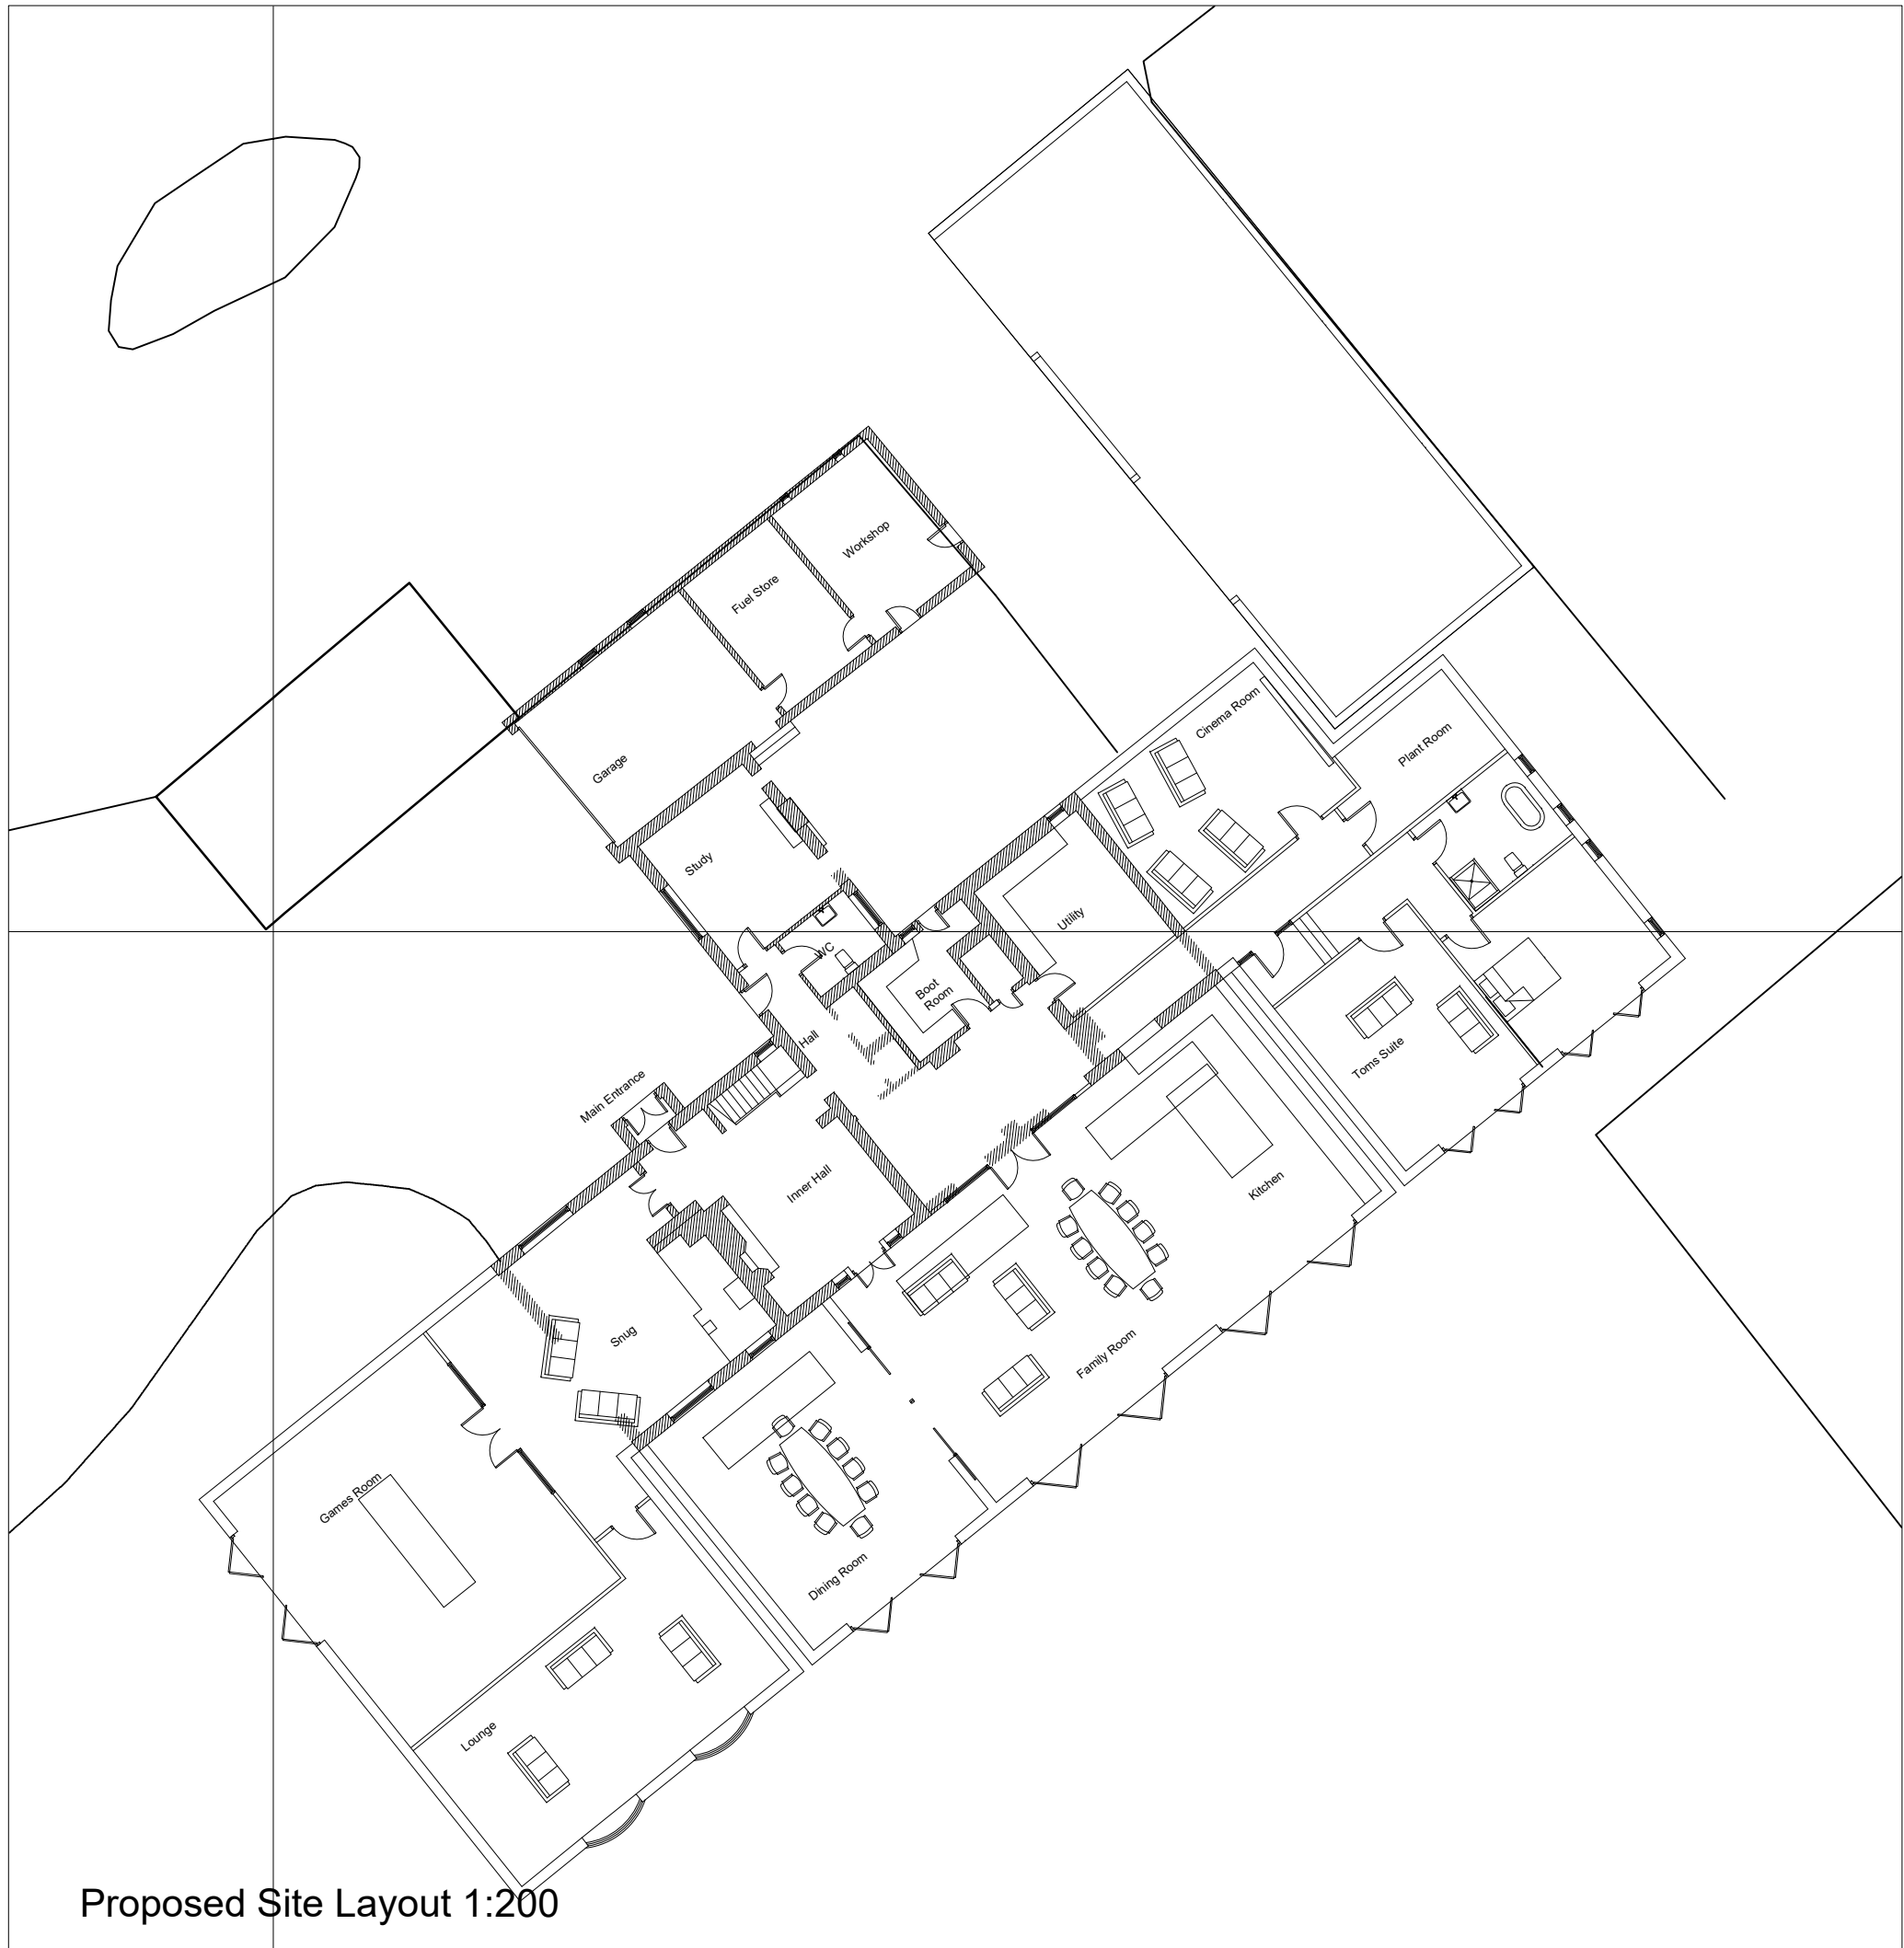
Workshop
Fuel Store
Garage
Cinema Room
Plant Room
Study
Utility
WC
Boot Room
Hall
Toms Suite
Main Entrance
Inner Hall
Kitchen
Snug
Family Room
Games Room
Dining Room
Lounge

Proposed Site Layout 1:200